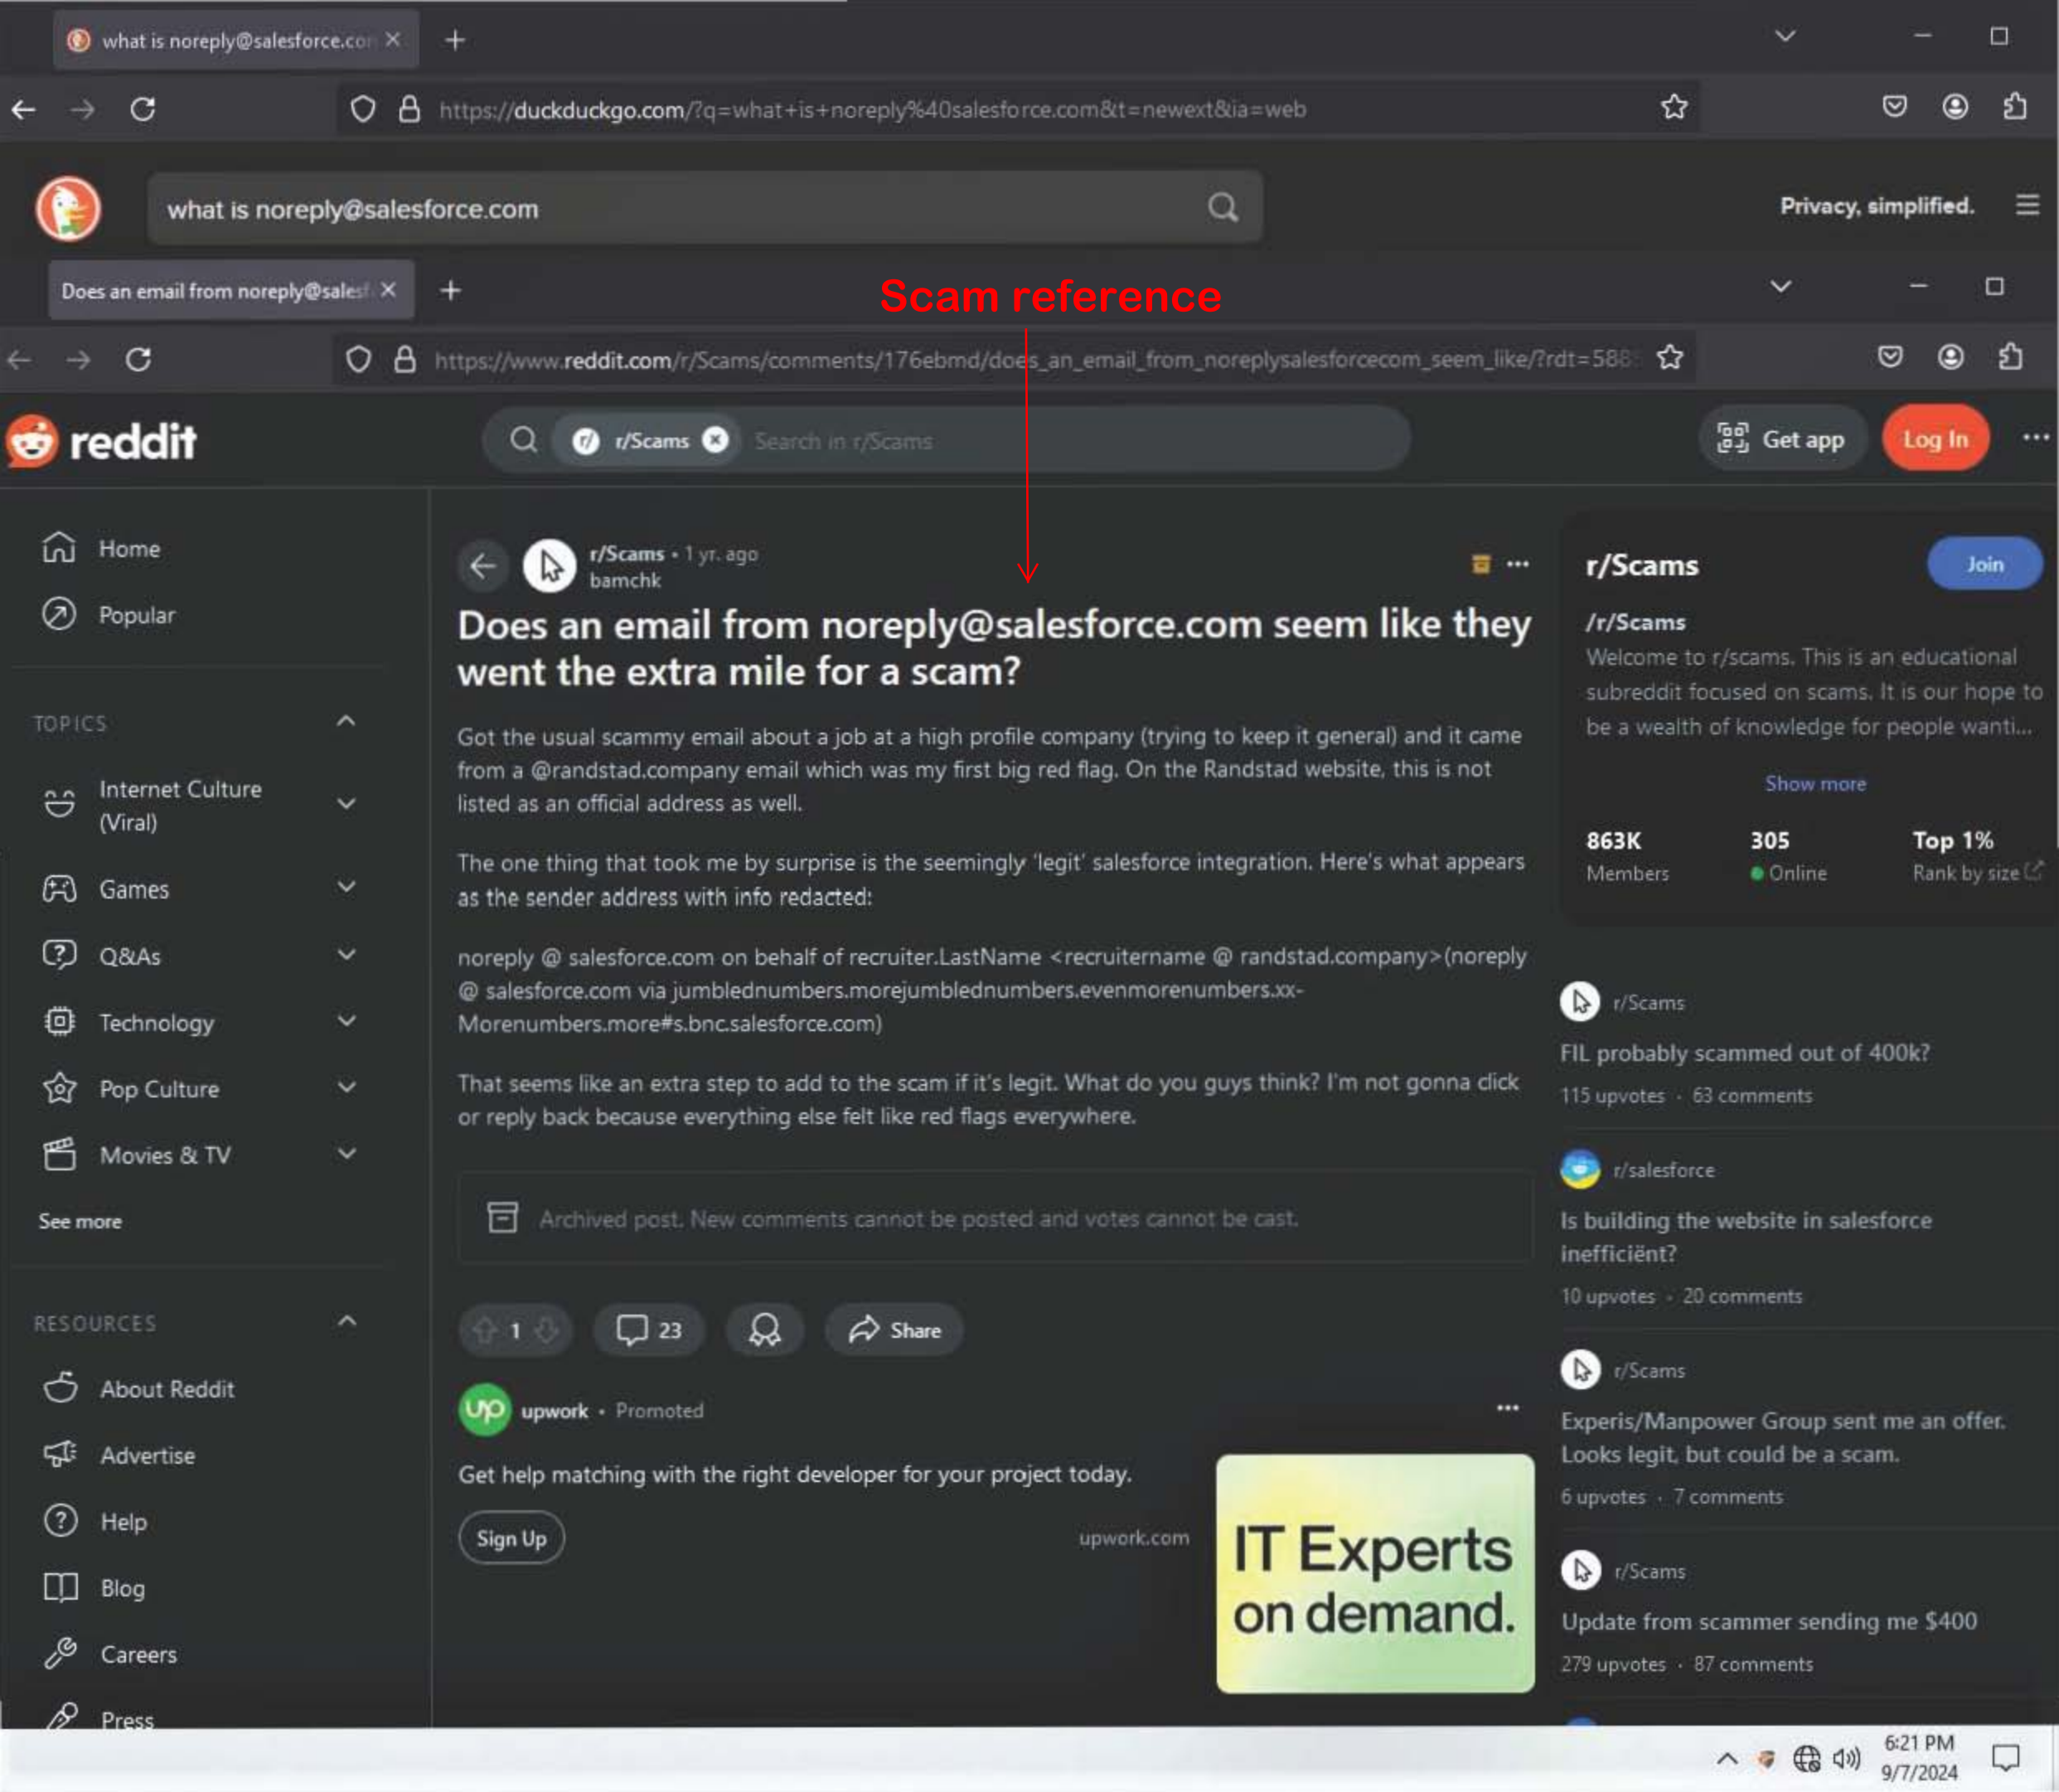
what is noreply@salesforce.co ×

https://duckduckgo.com/?q=what+is+noreply%40salesforce.com&t=newext&ia=web

what is noreply@salesforce.com

Privacy, simplified.

Does an email from noreply@salesf ×

Scam reference

https://www.reddit.com/r/Scams/comments/176ebmd/does_an_email_from_noreplysalesforcecom_seem_like/?rdt=588

reddit

r/Scams Search in r/Scams

Get app Log In

Home
Popular

TOPICS
Internet Culture (Viral)
Games
Q&As
Technology
Pop Culture
Movies & TV
See more

RESOURCES
About Reddit
Advertise
Help
Blog
Careers
Press

r/Scams • 1 yr. ago
bamchk

Does an email from noreply@salesforce.com seem like they went the extra mile for a scam?

Got the usual scammy email about a job at a high profile company (trying to keep it general) and it came from a @randstad.company email which was my first big red flag. On the Randstad website, this is not listed as an official address as well.

The one thing that took me by surprise is the seemingly 'legit' salesforce integration. Here's what appears as the sender address with info redacted:

noreply @ salesforce.com on behalf of recruiter.LastName <recruitername @ randstad.company>(noreply @ salesforce.com via jumblednumbers.morejumblednumbers.evenmorenumbers.xx-Morenumbers.more#s.bnc.salesforce.com)

That seems like an extra step to add to the scam if it's legit. What do you guys think? I'm not gonna click or reply back because everything else felt like red flags everywhere.

Archived post. New comments cannot be posted and votes cannot be cast.

1 23 Share

upwork • Promoted

Get help matching with the right developer for your project today.

Sign Up upwork.com

IT Experts on demand.

r/Scams Join
/r/Scams
Welcome to r/scams. This is an educational subreddit focused on scams. It is our hope to be a wealth of knowledge for people wanti...
Show more
863K Members
305 Online
Top 1% Rank by size

r/Scams
FIL probably scammed out of 400k?
115 upvotes • 63 comments

r/salesforce
Is building the website in salesforce inefficiënt?
10 upvotes • 20 comments

r/Scams
Experis/Manpower Group sent me an offer. Looks legit, but could be a scam.
6 upvotes • 7 comments

r/Scams
Update from scammer sending me $400
279 upvotes • 87 comments

6:21 PM
9/7/2024